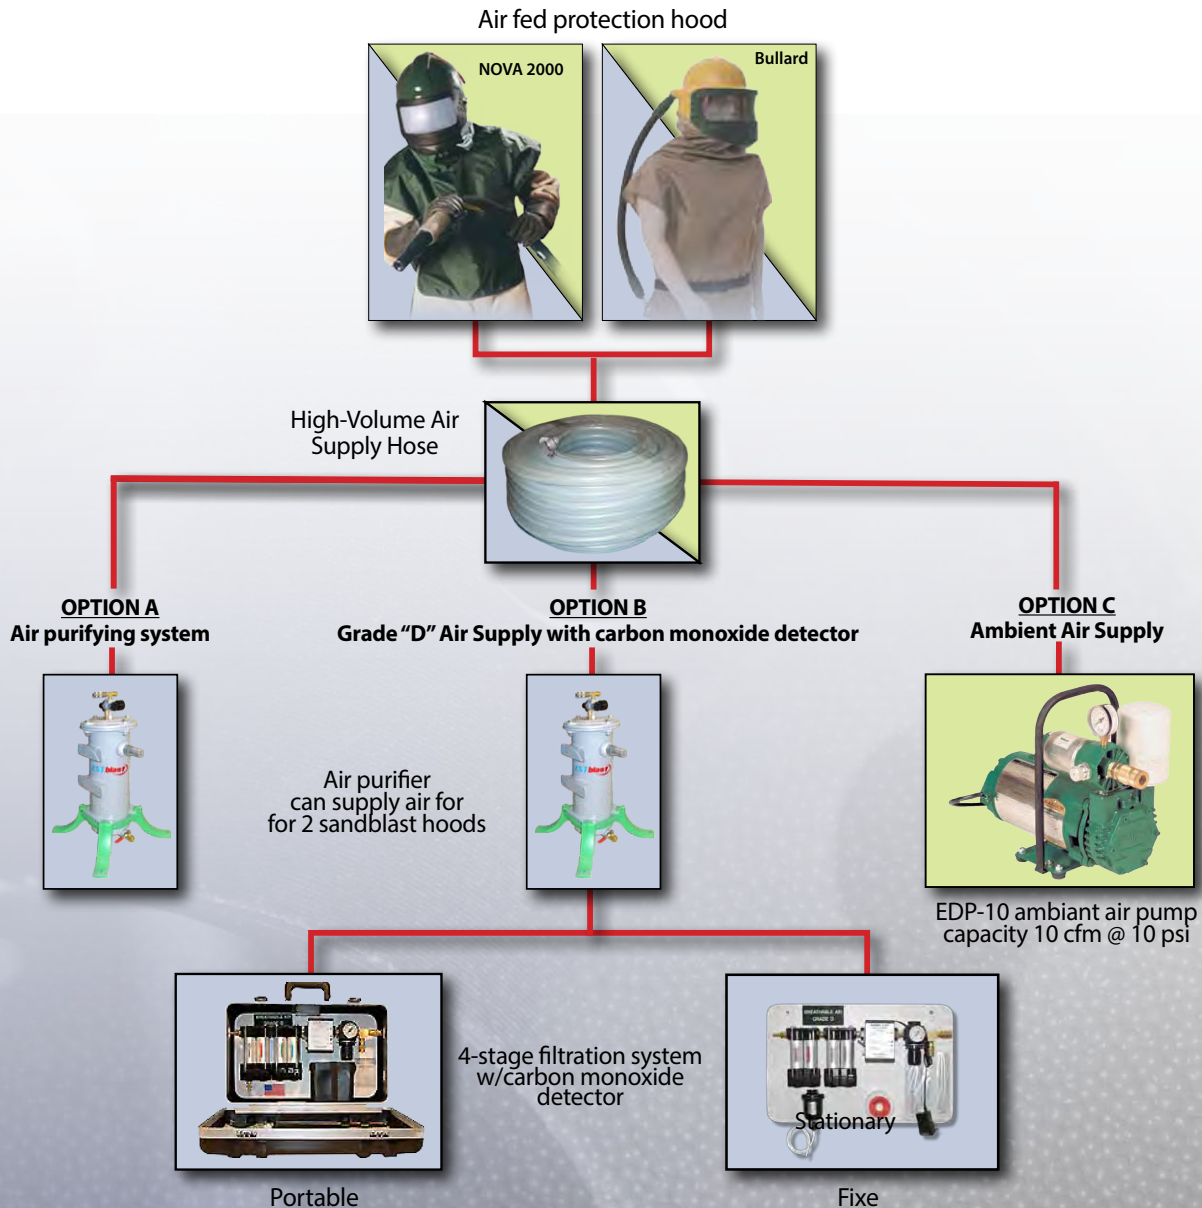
Air fed protection hood

NOVA 2000

Bullard

High-Volume Air Supply Hose

OPTION A
Air purifying system

OPTION B
Grade "D" Air Supply with carbon monoxide detector

OPTION C
Ambient Air Supply

Air purifier can supply air for for 2 sandblast hoods

EDP-10 ambiant air pump capacity 10 cfm @ 10 psi

4-stage filtration system w/carbon monoxide detector

Stationary

Portable

Fixe